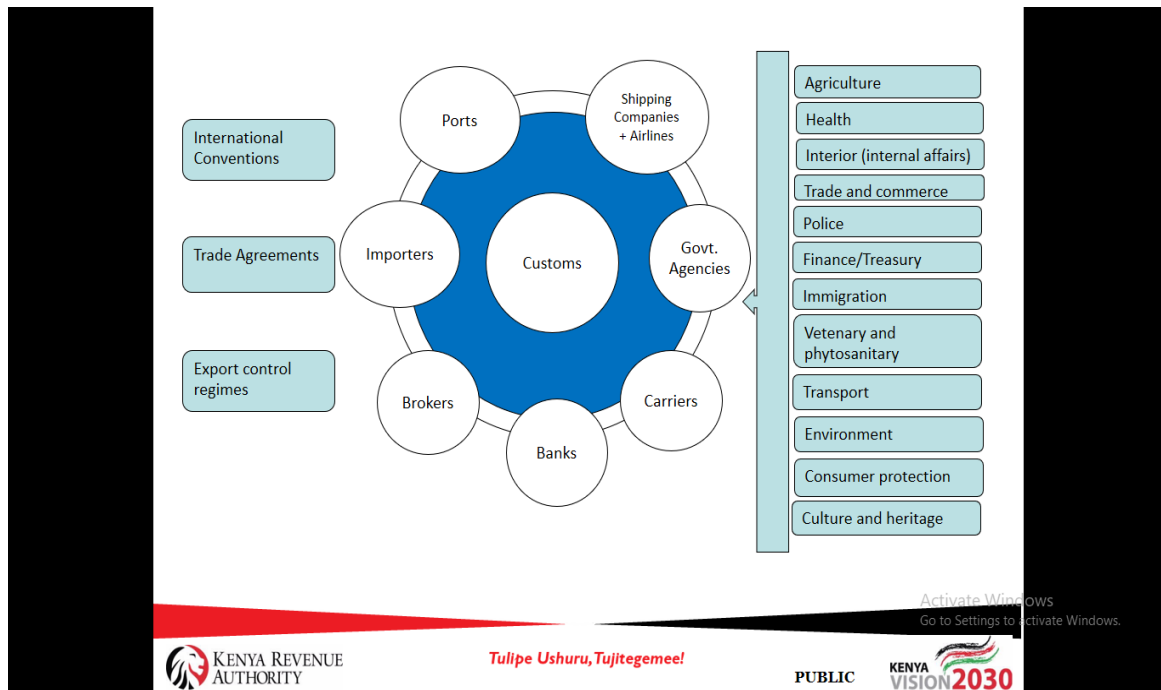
International Conventions

Trade Agreements

Export control regimes

Ports

Shipping Companies + Airlines

Importers

Customs

Govt. Agencies

Brokers

Banks

Carriers

Agriculture

Health

Interior (internal affairs)

Trade and commerce

Police

Finance/Treasury

Immigration

Vetenary and phytosanitary

Transport

Environment

Consumer protection

Culture and heritage

Activate Windows
Go to Settings to activate Windows.

KENYA REVENUE AUTHORITY

Tulipe Ushuru,Tujitegemee!

PUBLIC

KENYA VISION 2030